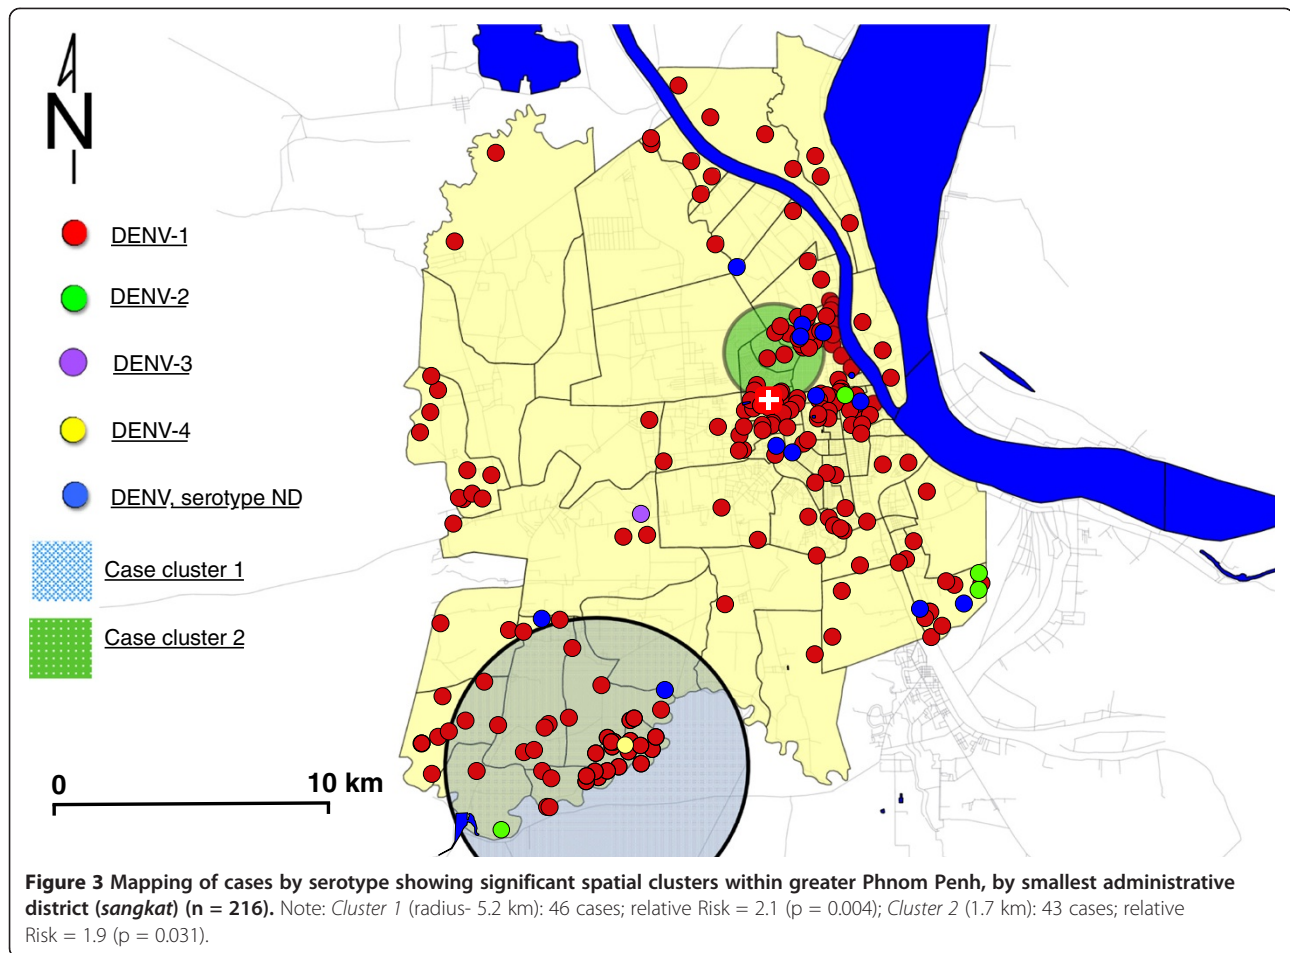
N

DENV-1

DENV-2

DENV-3

DENV-4

DENV, serotype ND

Case cluster 1

Case cluster 2

0

10 km

**Figure 3 Mapping of cases by serotype showing significant spatial clusters within greater Phnom Penh, by smallest administrative district (*sangkat*) (n = 216).** Note: *Cluster 1* (radius- 5.2 km): 46 cases; relative Risk = 2.1 (p = 0.004); *Cluster 2* (1.7 km): 43 cases; relative Risk = 1.9 (p = 0.031).